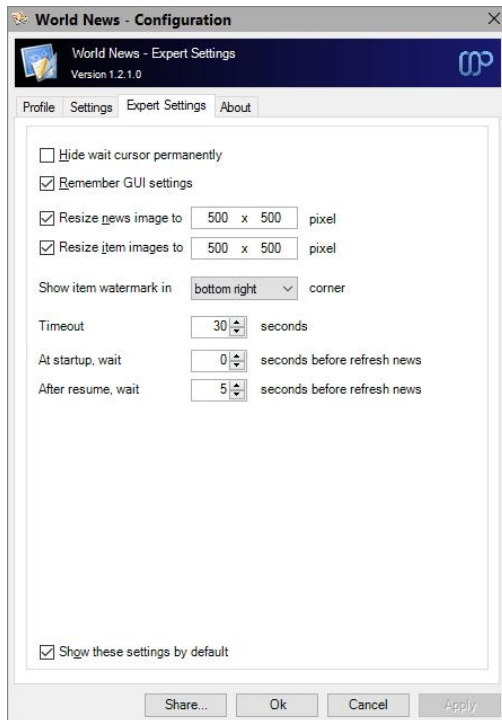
World News - Configuration

World News - Expert Settings
Version 1.2.1.0

Profile | Settings | Expert Settings | About

☐ Hide wait cursor permanently
☑ Remember GUI settings

☑ Resize news image to 500 x 500 pixel
☑ Resize item images to 500 x 500 pixel

Show item watermark in bottom right corner

Timeout 30 seconds
At startup, wait 0 seconds before refresh news
After resume, wait 5 seconds before refresh news

☑ Show these settings by default

Share... | Ok | Cancel | Apply